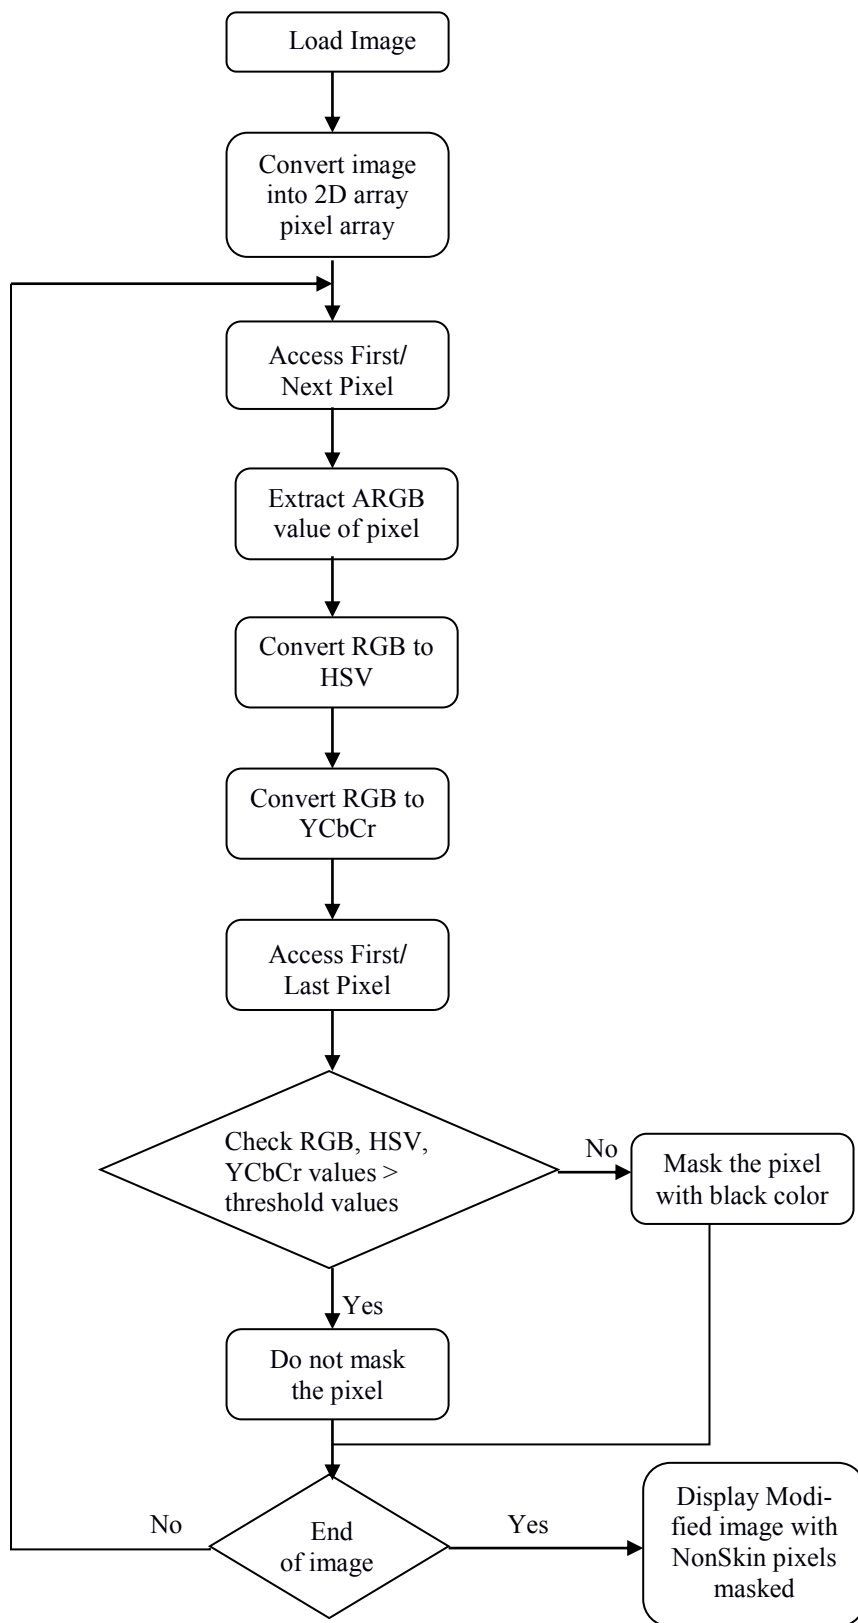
Load Image

Convert image into 2D array pixel array

Access First/ Next Pixel

Extract ARGB value of pixel

Convert RGB to HSV

Convert RGB to YCbCr

Access First/ Last Pixel

Check RGB, HSV, YCbCr values > threshold values

No

Mask the pixel with black color

Yes

Do not mask the pixel

No

End of image

Yes

Display Modified image with NonSkin pixels masked